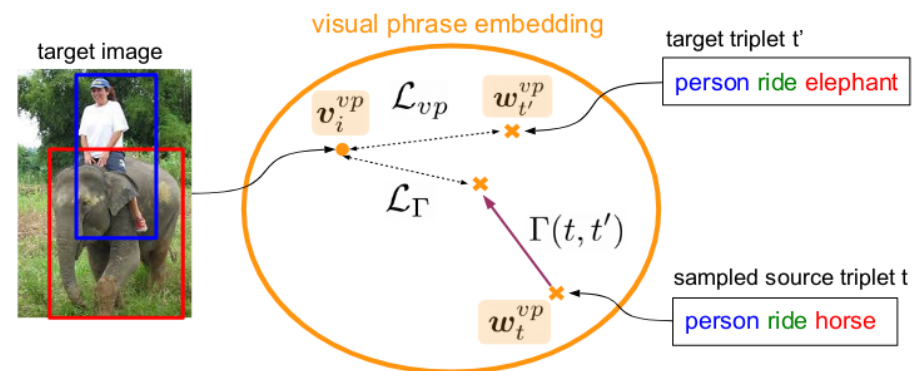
visual phrase embedding

target image

target triplet t'

person ride elephant

$\boldsymbol{v}_i^{vp}$

$\mathcal{L}_{vp}$

$\boldsymbol{w}_{t'}^{vp}$

$\mathcal{L}_{\Gamma}$

$\Gamma(t, t')$

$\boldsymbol{w}_t^{vp}$

sampled source triplet t

person ride horse